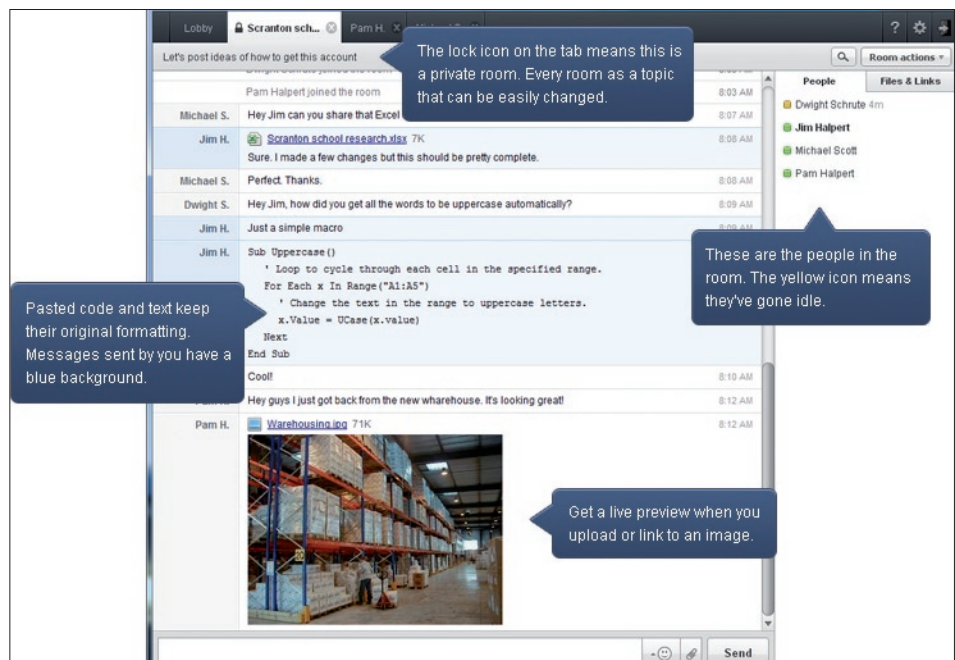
Lobby
Scranton sch...
Pam H.

?

Let's post ideas of how to get this account

Room actions

The lock icon on the tab means this is a private room. Every room as a topic that can be easily changed.

People
Files & Links

Dwight Schrute 4m
Jim Halpert
Michael Scott
Pam Halpert

Pam Halpert joined the room 8:03 AM
Michael S. Hey Jim can you share that Excel 8:07 AM
Jim H. Scranton school research.xlsx 7K 8:08 AM
Sure. I made a few changes but this should be pretty complete.
Michael S. Perfect. Thanks. 8:08 AM
Dwight S. Hey Jim, how did you get all the words to be uppercase automatically? 8:09 AM
Jim H. Just a simple macro
Jim H. Sub Uppercase()
' Loop to cycle through each cell in the specified range.
For Each x In Range("A1:A5")
' Change the text in the range to uppercase letters.
x.Value = UCase(x.value)
Next
End Sub

These are the people in the room. The yellow icon means they've gone idle.

Pasted code and text keep their original formatting. Messages sent by you have a blue background.

Cool! 8:10 AM
Hey guys I just got back from the new wharehouse. It's looking great! 8:12 AM
Pam H. Warehousing.jpg 71K 8:12 AM

Get a live preview when you upload or link to an image.

Send